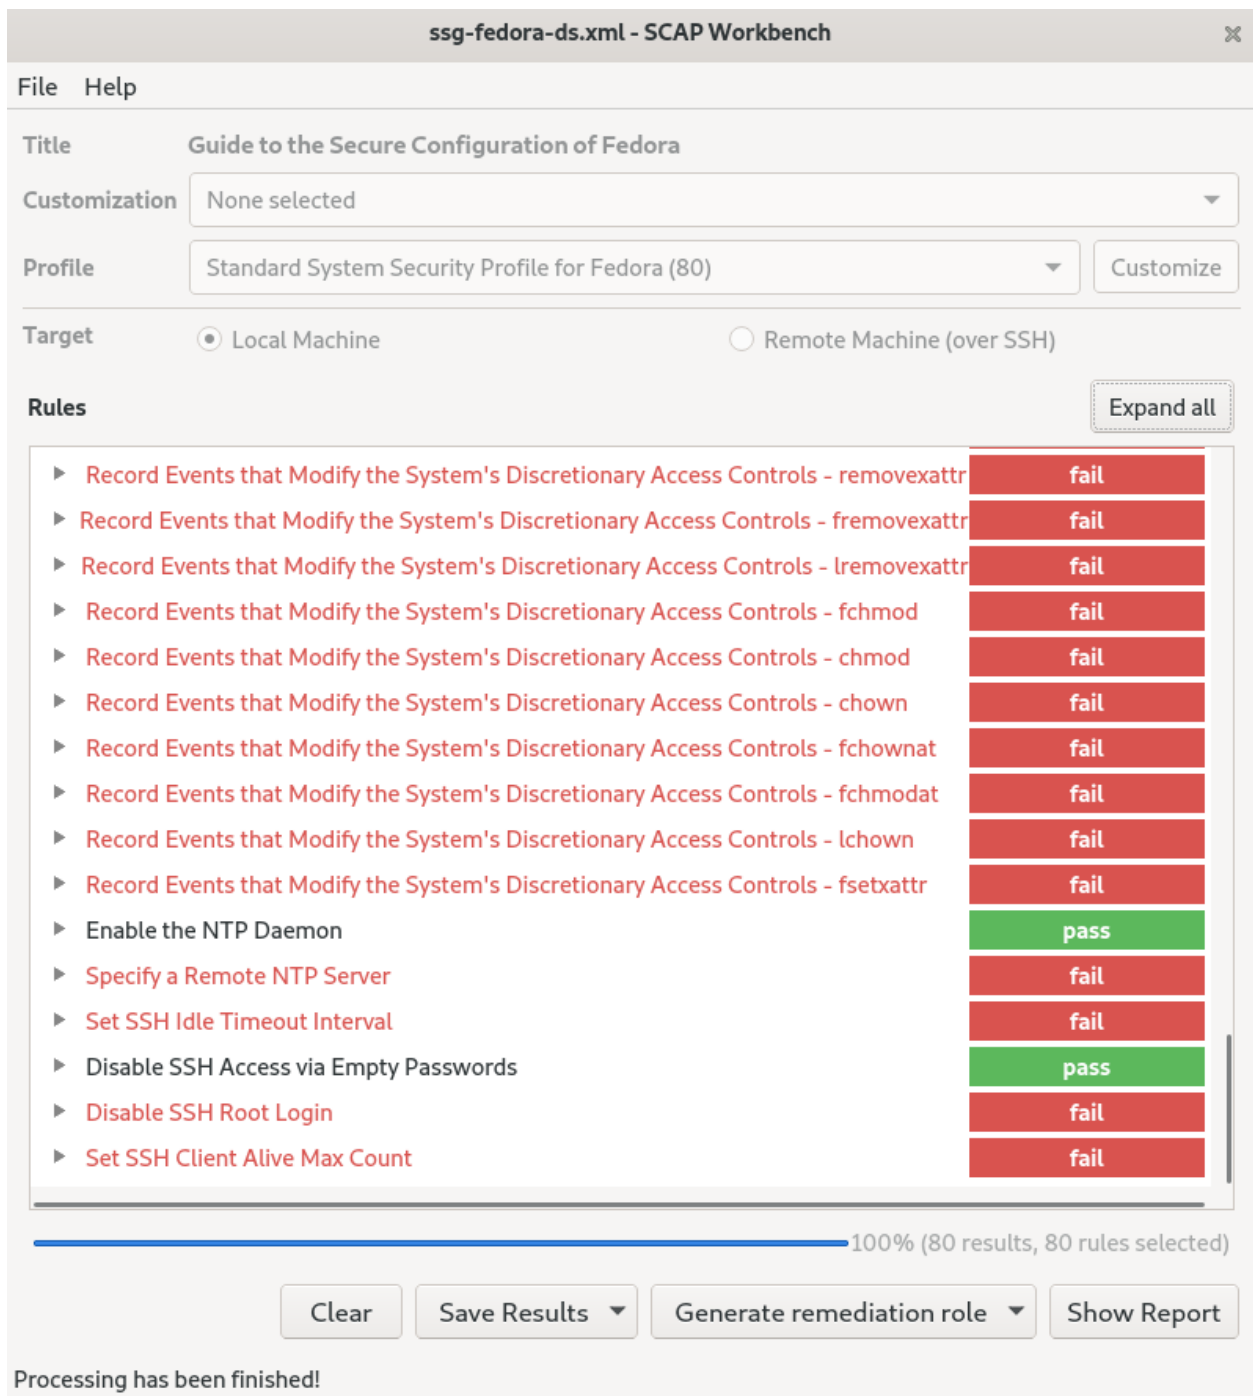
ssg-fedora-ds.xml - SCAP Workbench

File Help

Title Guide to the Secure Configuration of Fedora

Customization None selected

Profile Standard System Security Profile for Fedora (80) Customize

Target Local Machine Remote Machine (over SSH)

Rules Expand all

| Rule | Result |
|---|---|
| Record Events that Modify the System's Discretionary Access Controls - removexattr | fail |
| Record Events that Modify the System's Discretionary Access Controls - fremovexattr | fail |
| Record Events that Modify the System's Discretionary Access Controls - lremovexattr | fail |
| Record Events that Modify the System's Discretionary Access Controls - fchmod | fail |
| Record Events that Modify the System's Discretionary Access Controls - chmod | fail |
| Record Events that Modify the System's Discretionary Access Controls - chown | fail |
| Record Events that Modify the System's Discretionary Access Controls - fchownat | fail |
| Record Events that Modify the System's Discretionary Access Controls - fchmodat | fail |
| Record Events that Modify the System's Discretionary Access Controls - lchown | fail |
| Record Events that Modify the System's Discretionary Access Controls - fsetxattr | fail |
| Enable the NTP Daemon | pass |
| Specify a Remote NTP Server | fail |
| Set SSH Idle Timeout Interval | fail |
| Disable SSH Access via Empty Passwords | pass |
| Disable SSH Root Login | fail |
| Set SSH Client Alive Max Count | fail |

100% (80 results, 80 rules selected)

Clear Save Results Generate remediation role Show Report

Processing has been finished!